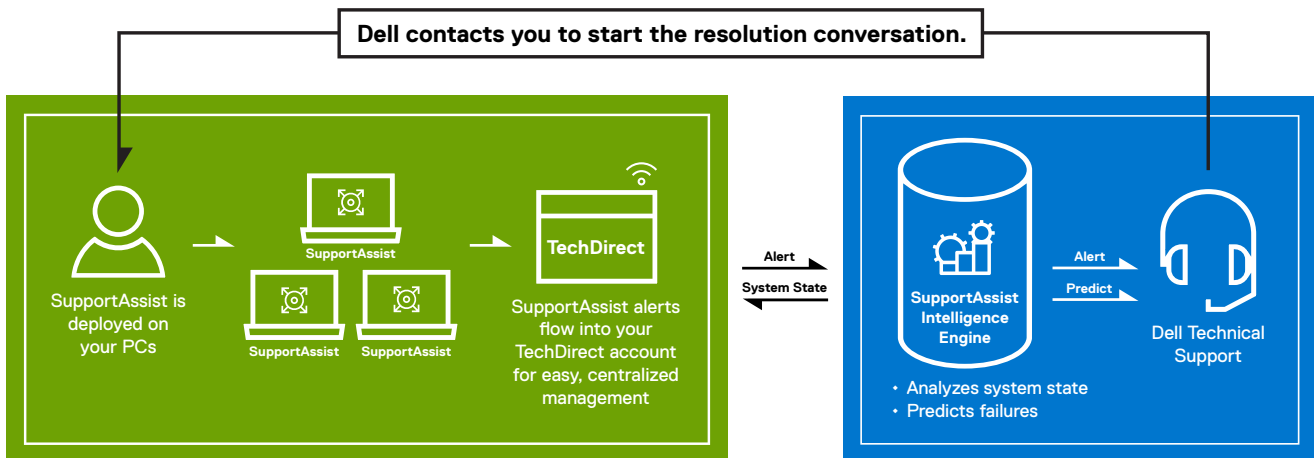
Dell contacts you to start the resolution conversation.

SupportAssist is deployed on your PCs

SupportAssist

SupportAssist

SupportAssist

TechDirect

SupportAssist alerts flow into your TechDirect account for easy, centralized management

Alert

System State

SupportAssist Intelligence Engine

• Analyzes system state
• Predicts failures

Alert

Predict

Dell Technical Support